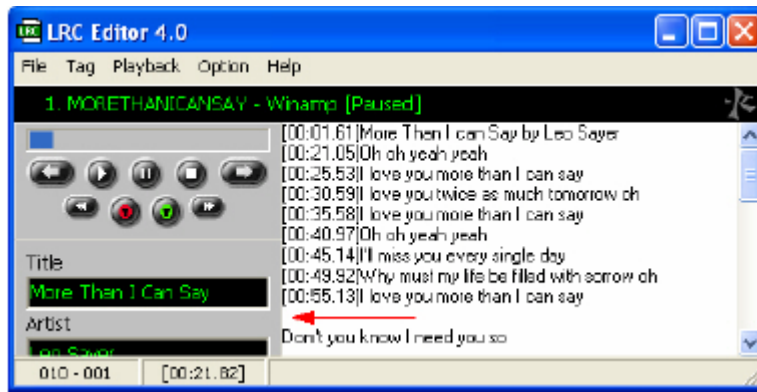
LRC LRC Editor 4.0

File Tag Playback Option Help

1. MORETHANICANSAY - Winamp [Paused]

Title

More Then I Can Say

Artist

Leo Sayer

[00:01.61]More Then I can Say by Leo Sayer
[00:21.05]Oh oh yeah yeah
[00:25.53]I love you more than I can say
[00:30.59]I love you twice as much tomorrow oh
[00:35.58]I love you more than I can say
[00:40.97]Oh oh yeah yeah
[00:45.14]I'll miss you every single day
[00:49.92]Why must my life be filled with sorrow oh
[00:55.13]I love you more than I can say

Don't you know I need you so

010 - 001 [00:21.82]